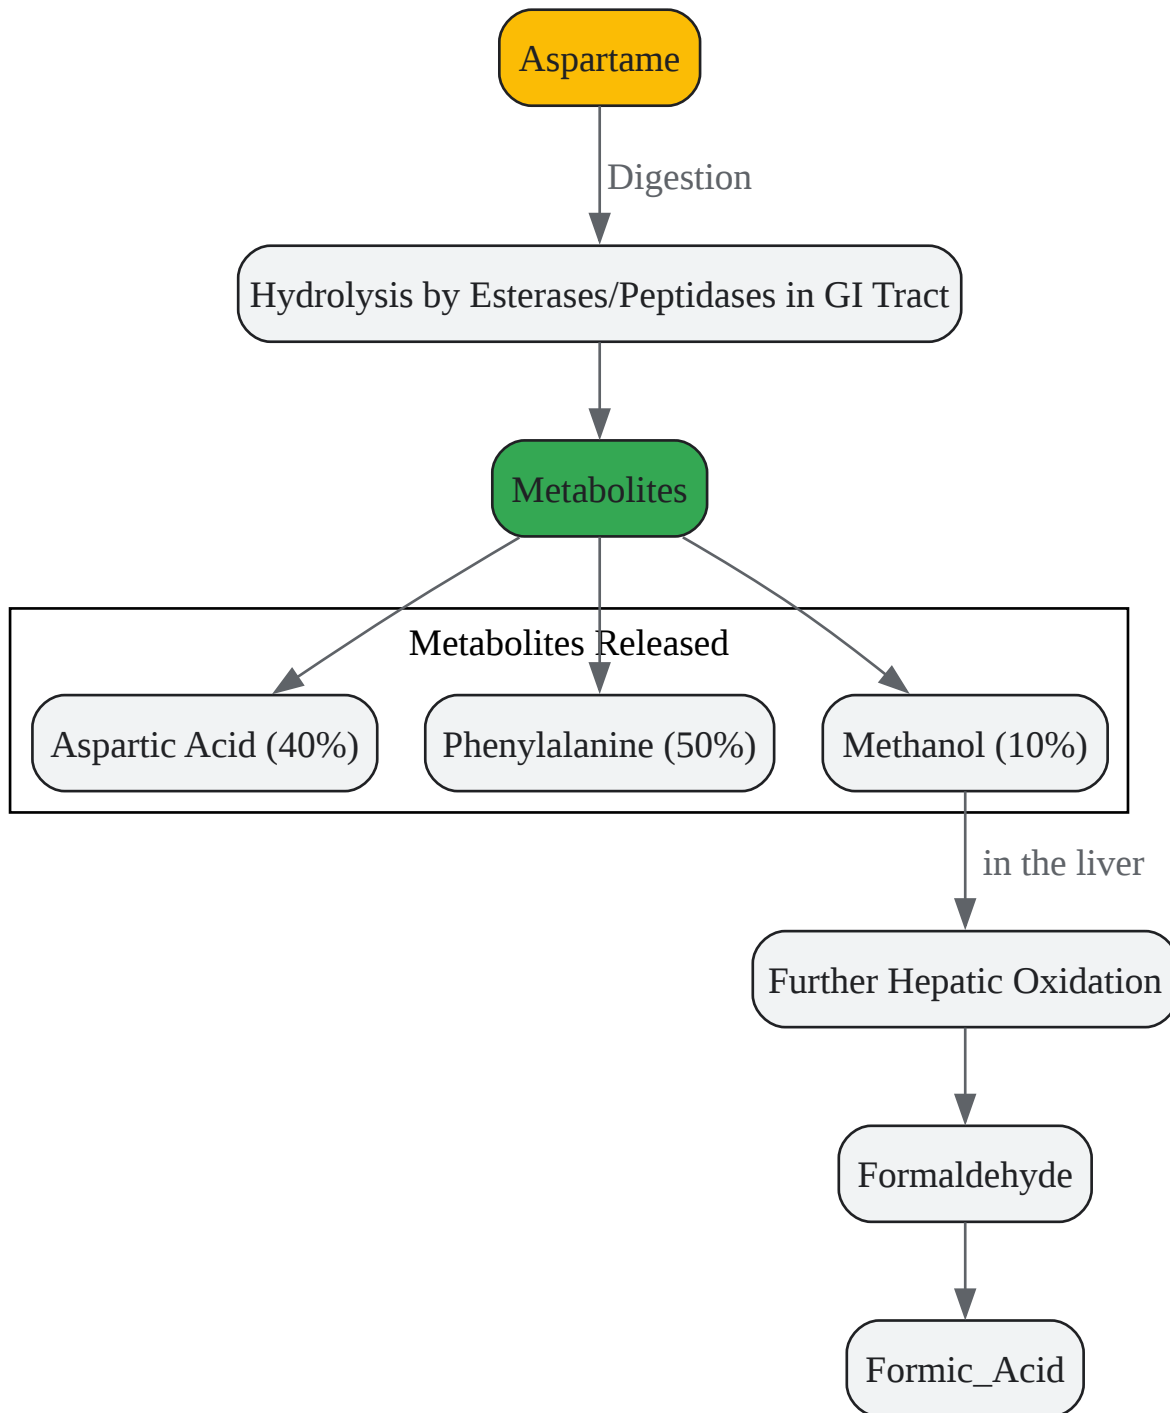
Aspartame

Digestion

Hydrolysis by Esterases/Peptidases in GI Tract

Metabolites

Metabolites Released

Aspartic Acid (40%)

Phenylalanine (50%)

Methanol (10%)

in the liver

Further Hepatic Oxidation

Formaldehyde

Formic_Acid